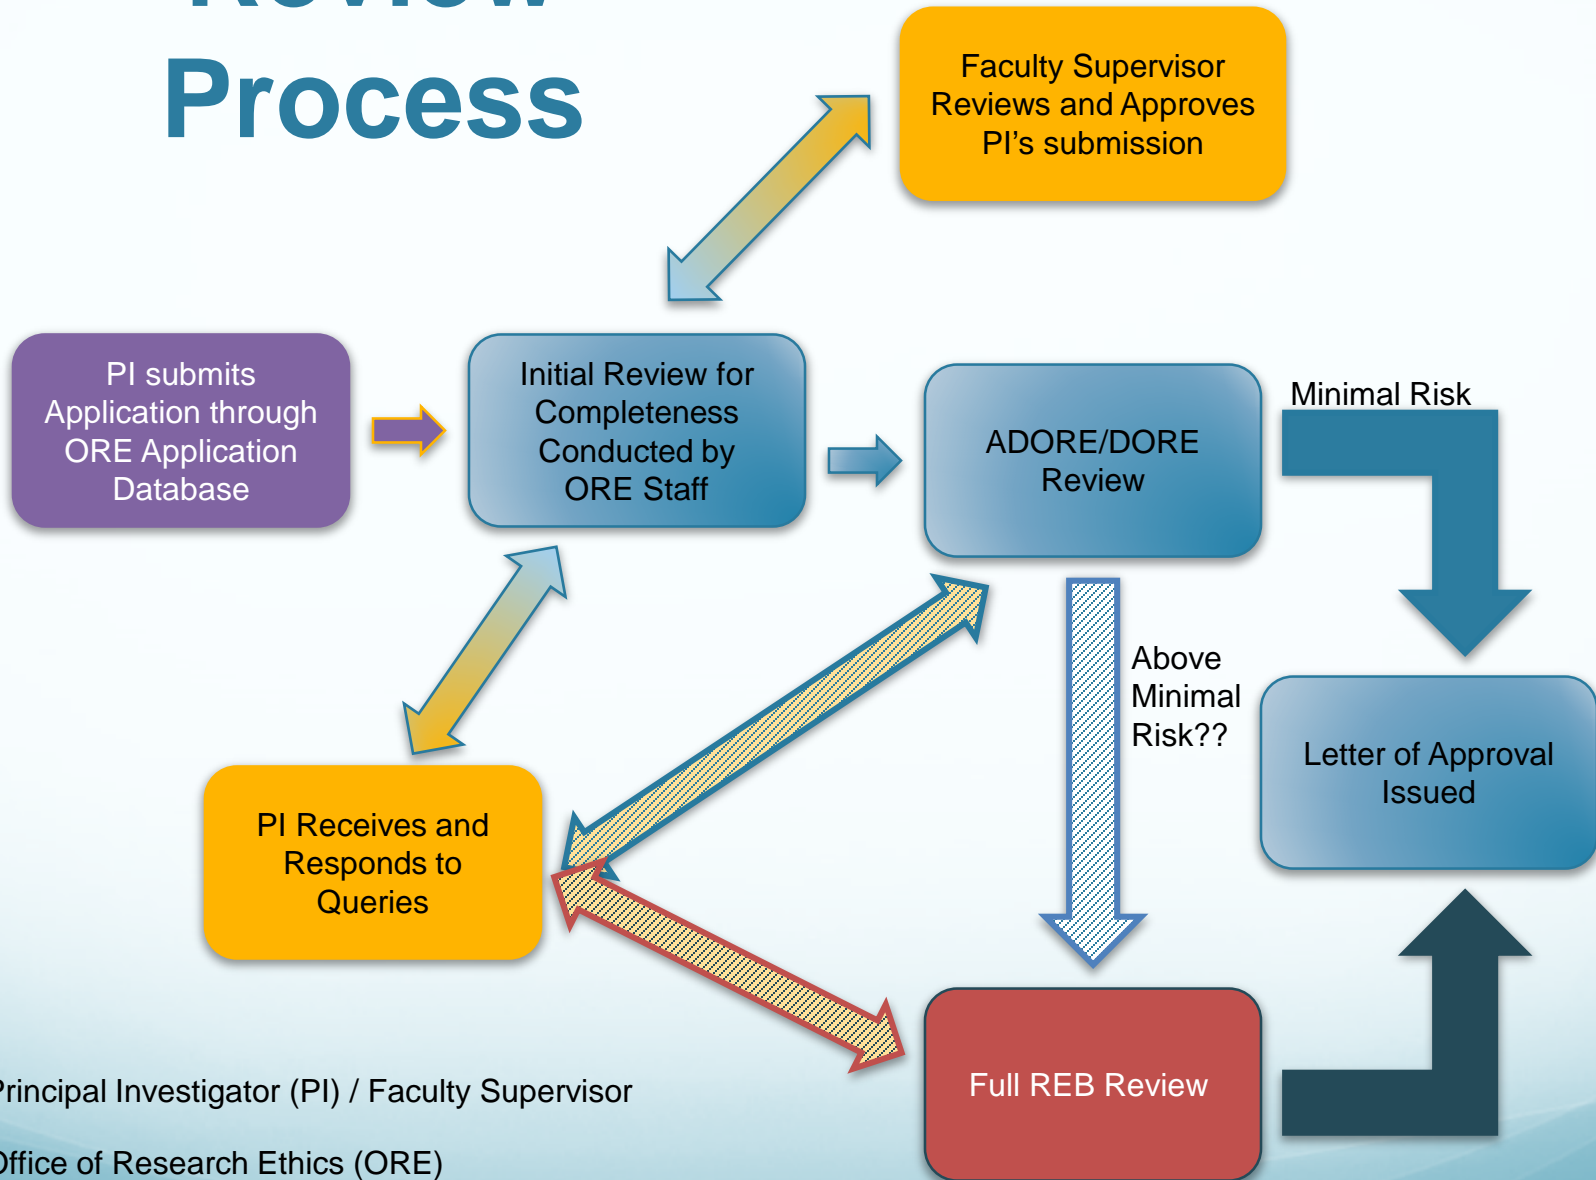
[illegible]
Process

Faculty Supervisor Reviews and Approves PI's submission

PI submits Application through ORE Application Database

Initial Review for Completeness Conducted by ORE Staff

ADORE/DORE Review

Minimal Risk

Above Minimal Risk??

Letter of Approval Issued

PI Receives and Responds to Queries

Full REB Review

rincipal Investigator (PI) / Faculty Supervisor

ffice of Research Ethics (ORE)